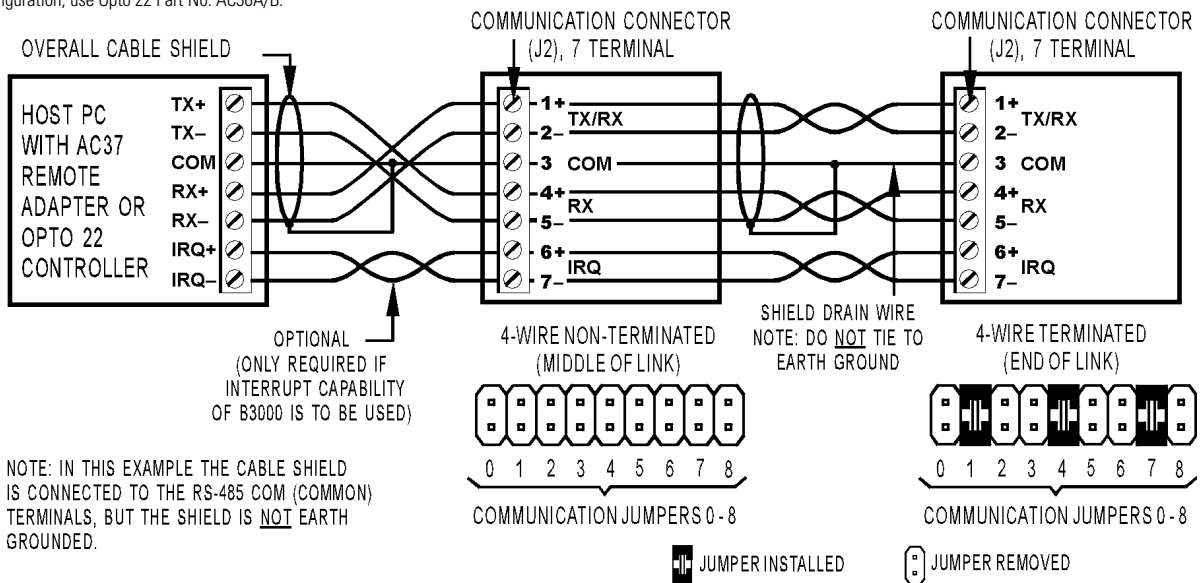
figuration, use Opto 22 Part No. AC30A/B.

OVERALL CABLE SHIELD

COMMUNICATION CONNECTOR (J2), 7 TERMINAL

COMMUNICATION CONNECTOR (J2), 7 TERMINAL

HOST PC WITH AC37 REMOTE ADAPTER OR OPTO 22 CONTROLLER

TX+
TX–
COM
RX+
RX–
IRQ+
IRQ–

1+
2–
TX/RX
3 COM
4+
5–
RX
6+
7–
IRQ

1+
2–
TX/RX
3 COM
4+
5–
RX
6+
7–
IRQ

OPTIONAL (ONLY REQUIRED IF INTERRUPT CAPABILITY OF B3000 IS TO BE USED)

4-WIRE NON-TERMINATED (MIDDLE OF LINK)

SHIELD DRAIN WIRE NOTE: DO NOT TIE TO EARTH GROUND

4-WIRE TERMINATED (END OF LINK)

0 1 2 3 4 5 6 7 8

0 1 2 3 4 5 6 7 8

NOTE: IN THIS EXAMPLE THE CABLE SHIELD IS CONNECTED TO THE RS-485 COM (COMMON) TERMINALS, BUT THE SHIELD IS NOT EARTH GROUNDED.

COMMUNICATION JUMPERS 0 - 8

COMMUNICATION JUMPERS 0 - 8

JUMPER INSTALLED

JUMPER REMOVED